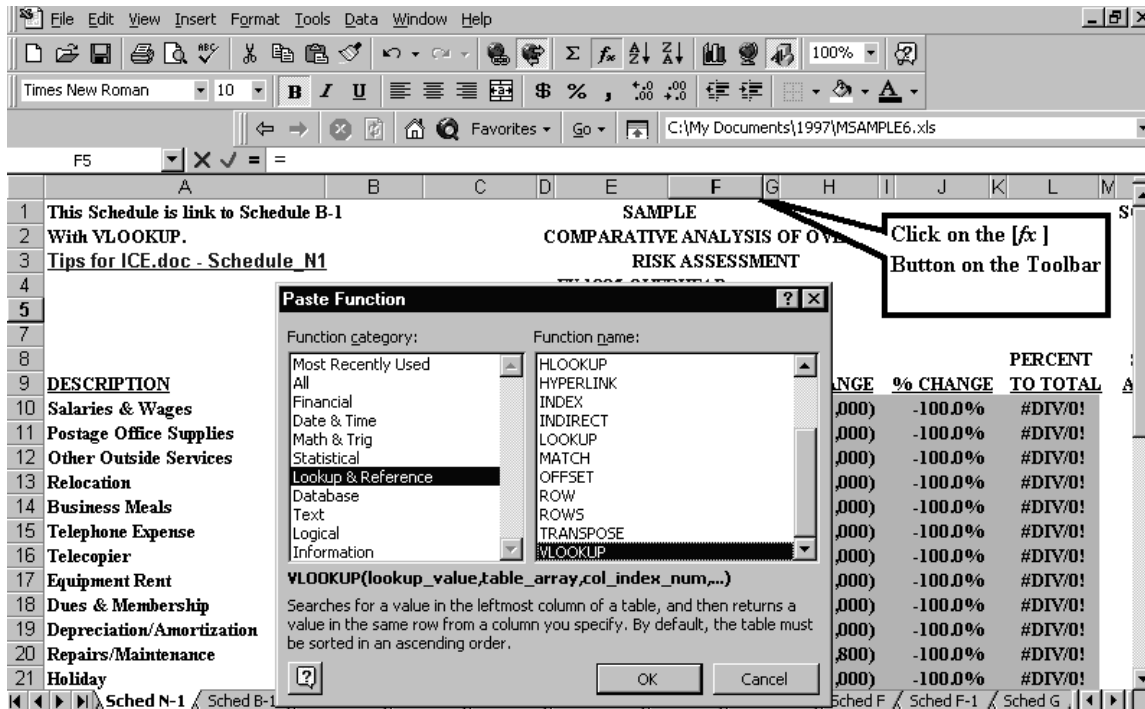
File Edit View Insert Format Tools Data Window Help

100%

Times New Roman 10 B I U $ % ,

Favorites Go C:\My Documents\1997\MSAMPLE6.xls

F5 =

| | A | B | C | D | E | F | G | H | I | J | K | L | M |
|---|---|---|---|---|---|---|---|---|---|---|---|---|---|
| 1 | This Schedule is link to Schedule B-1 | | | | SAMPLE | | | | | | | | S |
| 2 | With VLOOKUP. | | | | COMPARATIVE ANALYSIS OF OVE | | | | | | | | |
| 3 | Tips for ICE.doc - Schedule_N1 | | | | RISK ASSESSMENT | | | | | | | | |
| 4 | | | | | | | | | | | | | |
| 5 | | | | | | | | | | | | | |
| 7 | | | | | | | | | | | | | |
| 8 | | | | | | | | | | | | PERCENT | |
| 9 | DESCRIPTION | | | | | | | NGE | | % CHANGE | | TO TOTAL | A |
| 10 | Salaries & Wages | | | | | | | ,000) | | -100.0% | | #DIV/0! | |
| 11 | Postage Office Supplies | | | | | | | ,000) | | -100.0% | | #DIV/0! | |
| 12 | Other Outside Services | | | | | | | ,000) | | -100.0% | | #DIV/0! | |
| 13 | Relocation | | | | | | | ,000) | | -100.0% | | #DIV/0! | |
| 14 | Business Meals | | | | | | | ,000) | | -100.0% | | #DIV/0! | |
| 15 | Telephone Expense | | | | | | | ,000) | | -100.0% | | #DIV/0! | |
| 16 | Telecopier | | | | | | | ,000) | | -100.0% | | #DIV/0! | |
| 17 | Equipment Rent | | | | | | | ,000) | | -100.0% | | #DIV/0! | |
| 18 | Dues & Membership | | | | | | | ,000) | | -100.0% | | #DIV/0! | |
| 19 | Depreciation/Amortization | | | | | | | ,000) | | -100.0% | | #DIV/0! | |
| 20 | Repairs/Maintenance | | | | | | | ,800) | | -100.0% | | #DIV/0! | |
| 21 | Holiday | | | | | | | ,000) | | -100.0% | | #DIV/0! | |

Click on the [fx ] Button on the Toolbar

Paste Function

Function category:
Most Recently Used
All
Financial
Date & Time
Math & Trig
Statistical
Lookup & Reference
Database
Text
Logical
Information

Function name:
HLOOKUP
HYPERLINK
INDEX
INDIRECT
LOOKUP
MATCH
OFFSET
ROW
ROWS
TRANSPOSE
VLOOKUP

VLOOKUP(lookup_value,table_array,col_index_num,...)

Searches for a value in the leftmost column of a table, and then returns a value in the same row from a column you specify. By default, the table must be sorted in an ascending order.

OK Cancel

Sched N-1 / Sched B-1 / Sched F / Sched F-1 / Sched G